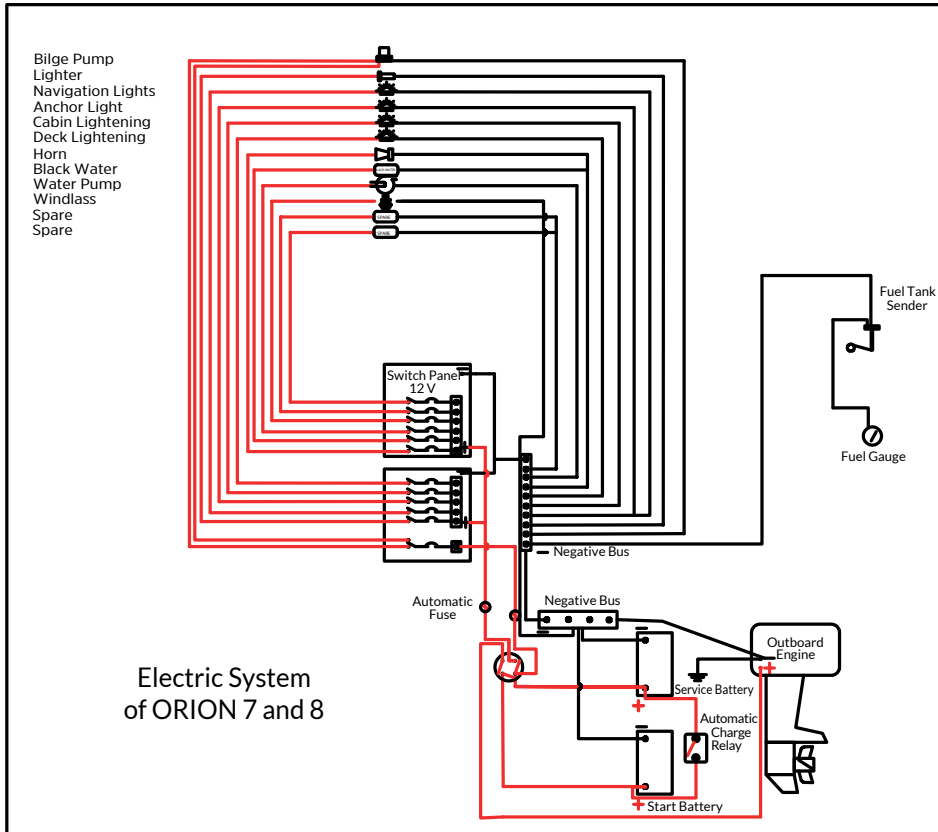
Bilge Pump
Lighter
Navigation Lights
Anchor Light
Cabin Lightening
Deck Lightening
Horn
Black Water
Water Pump
Windlass
Spare
Spare

BLACK WATER
SPARE
SPARE

Fuel Tank Sender

Fuel Gauge

Switch Panel 12 V

Negative Bus

Automatic Fuse

Negative Bus

Outboard Engine

Service Battery

Automatic Charge Relay

Start Battery

Electric System of ORION 7 and 8